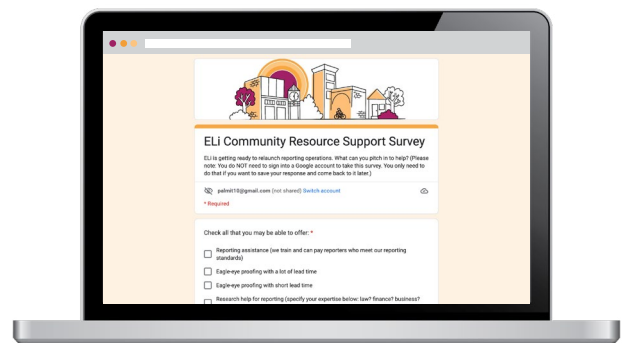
ELi Community Resource Support Survey

ELi is getting ready to relaunch reporting operations. What can you pitch in to help? (Please note: You do NOT need to sign into a Google account to take this survey. You only need to do that if you want to save your response and come back to it later.)

palmit10@gmail.com (not shared) Switch account

* Required

Check all that you may be able to offer: *

Reporting assistance (we train and can pay reporters who meet our reporting standards)

Eagle-eye proofing with a lot of lead time

Eagle-eye proofing with short lead time

Research help for reporting (specify your expertise below: law? finance? business? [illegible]